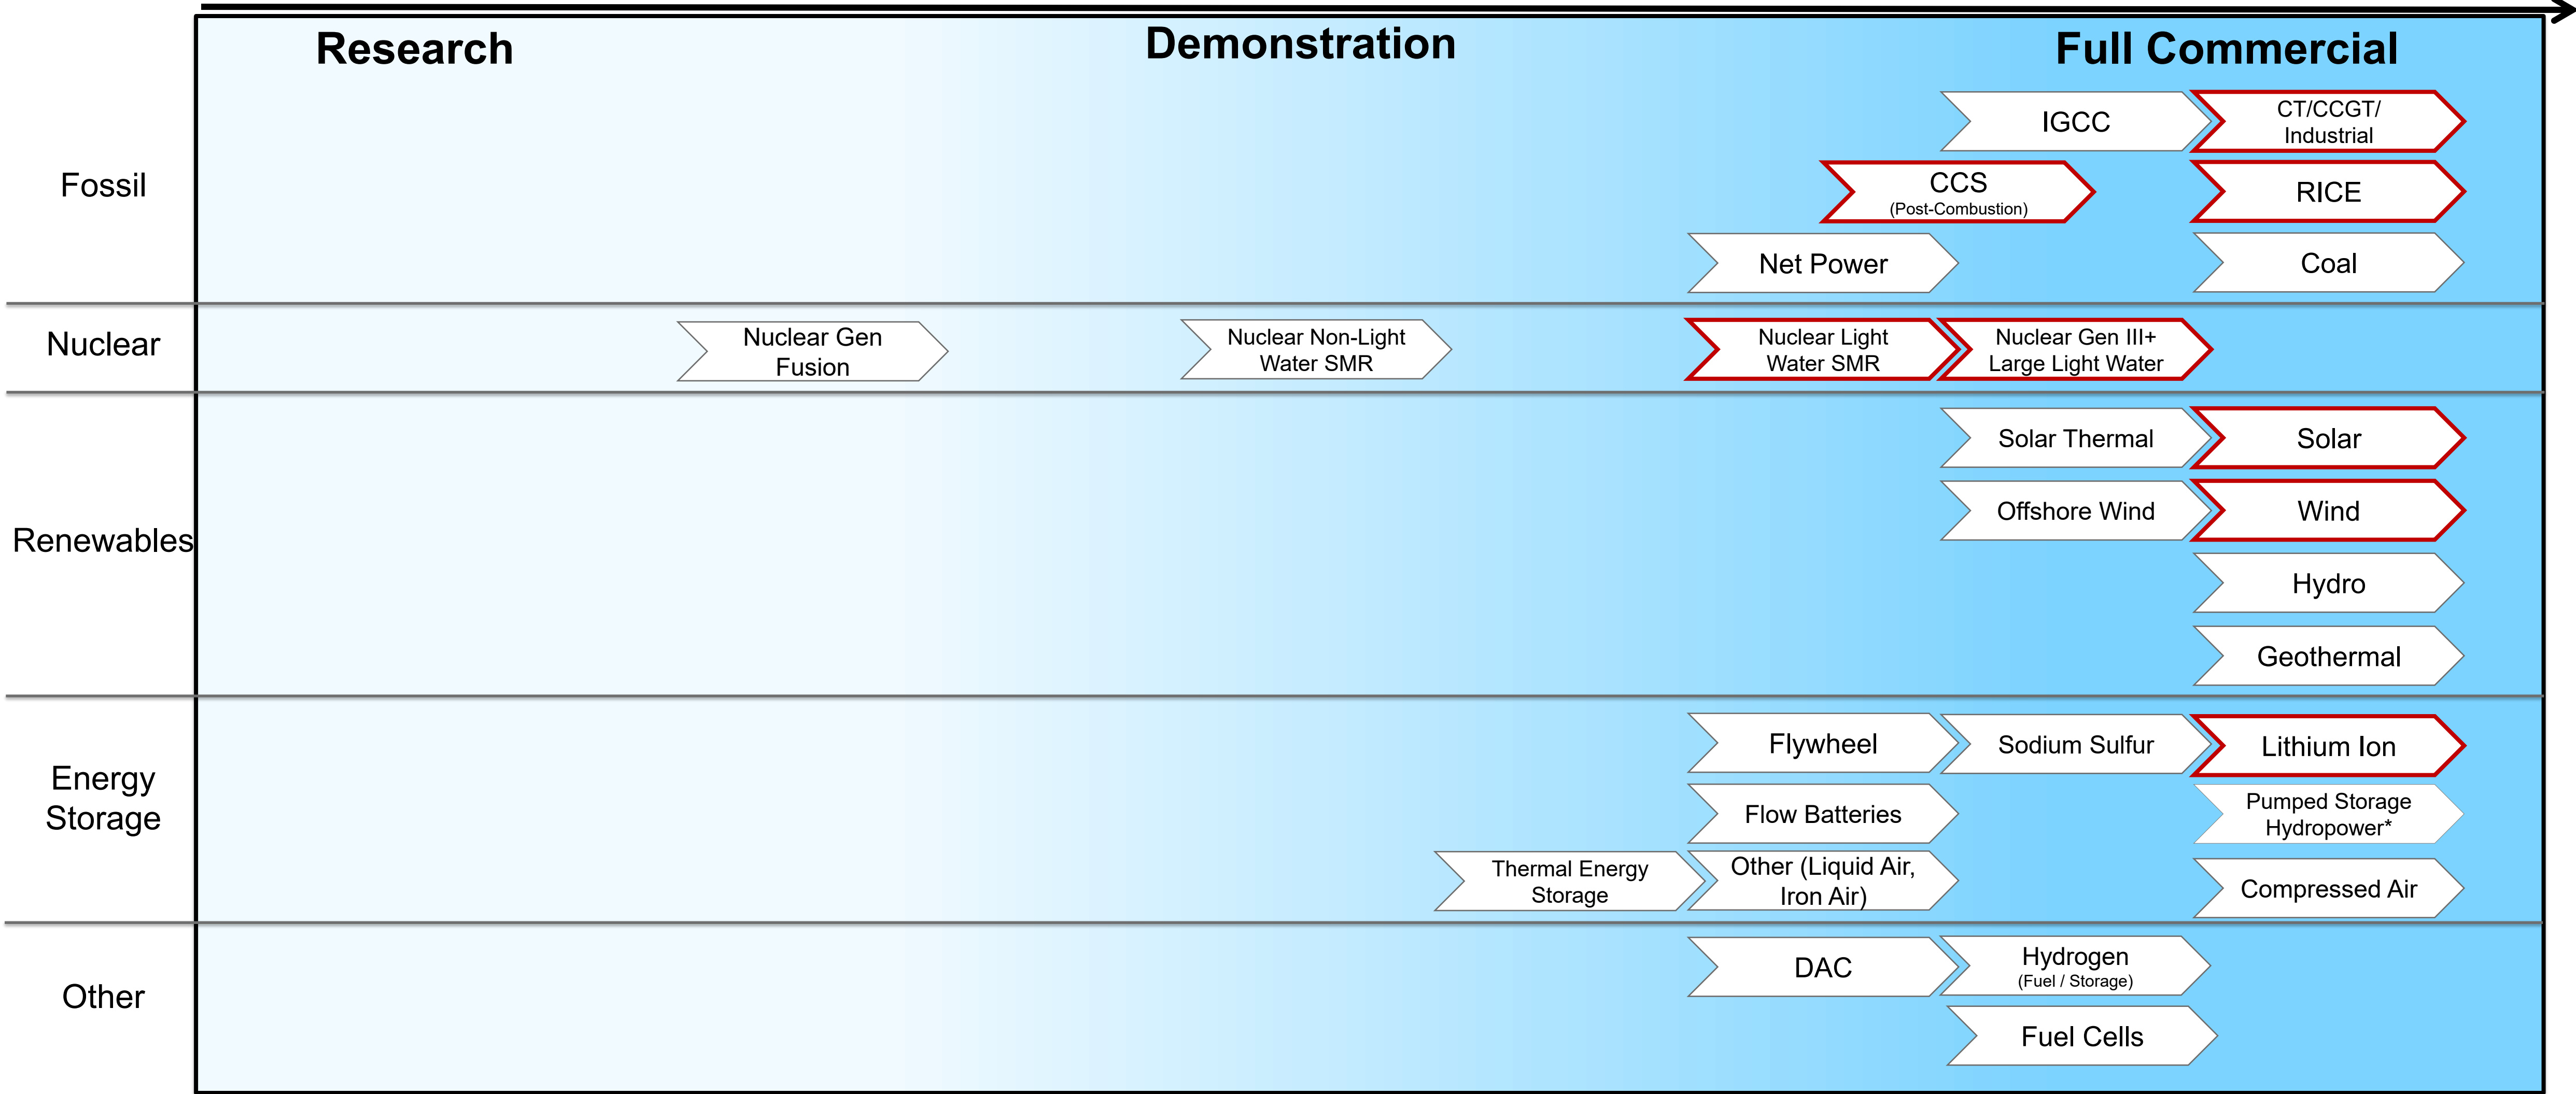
Research

Demonstration

Full Commercial

Fossil

IGCC

CT/CCGT/ Industrial

CCS (Post-Combustion)

RICE

Net Power

Coal

Nuclear

Nuclear Gen Fusion

Nuclear Non-Light Water SMR

Nuclear Light Water SMR

Nuclear Gen III+ Large Light Water

Renewables

Solar Thermal

Solar

Offshore Wind

Wind

Hydro

Geothermal

Energy Storage

Flywheel

Sodium Sulfur

Lithium Ion

Flow Batteries

Pumped Storage Hydropower*

Thermal Energy Storage

Other (Liquid Air, Iron Air)

Compressed Air

Other

DAC

Hydrogen (Fuel / Storage)

Fuel Cells